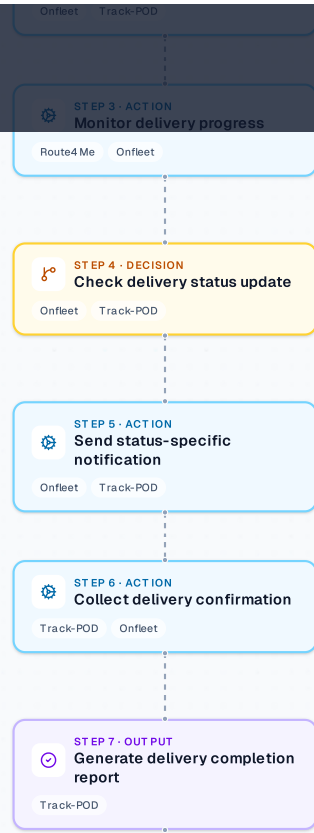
Onfleet Track-POD

STEP 3 · ACTION
Monitor delivery progress
Route4Me Onfleet

STEP 4 · DECISION
Check delivery status update
Onfleet Track-POD

STEP 5 · ACTION
Send status-specific notification
Onfleet Track-POD

STEP 6 · ACTION
Collect delivery confirmation
Track-POD Onfleet

STEP 7 · OUTPUT
Generate delivery completion report
Track-POD